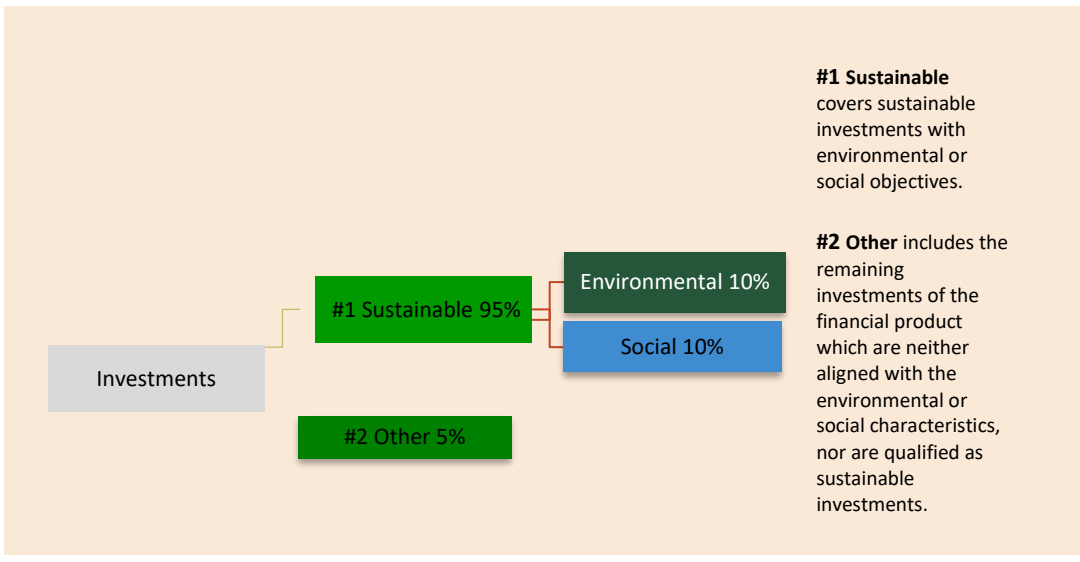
Investments

#1 Sustainable 95%

Environmental 10%

Social 10%

#2 Other 5%

**#1 Sustainable** covers sustainable investments with environmental or social objectives.

**#2 Other** includes the remaining investments of the financial product which are neither aligned with the environmental or social characteristics, nor are qualified as sustainable investments.